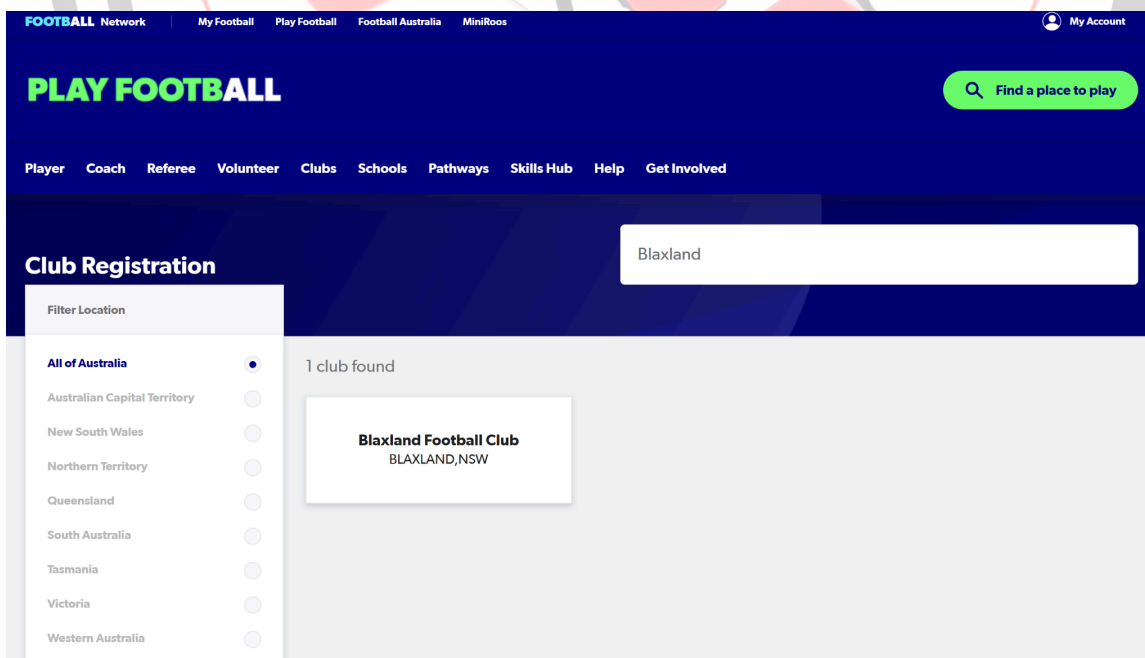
FOOTBALL Network | My Football | Play Football | Football Australia | MiniRoos | My Account

PLAY FOOTBALL

Find a place to play

Player Coach Referee Volunteer Clubs Schools Pathways Skills Hub Help Get Involved

Club Registration

Blaxland

Filter Location

All of Australia
Australian Capital Territory
New South Wales
Northern Territory
Queensland
South Australia
Tasmania
Victoria
Western Australia

1 club found

Blaxland Football Club
BLAXLAND,NSW